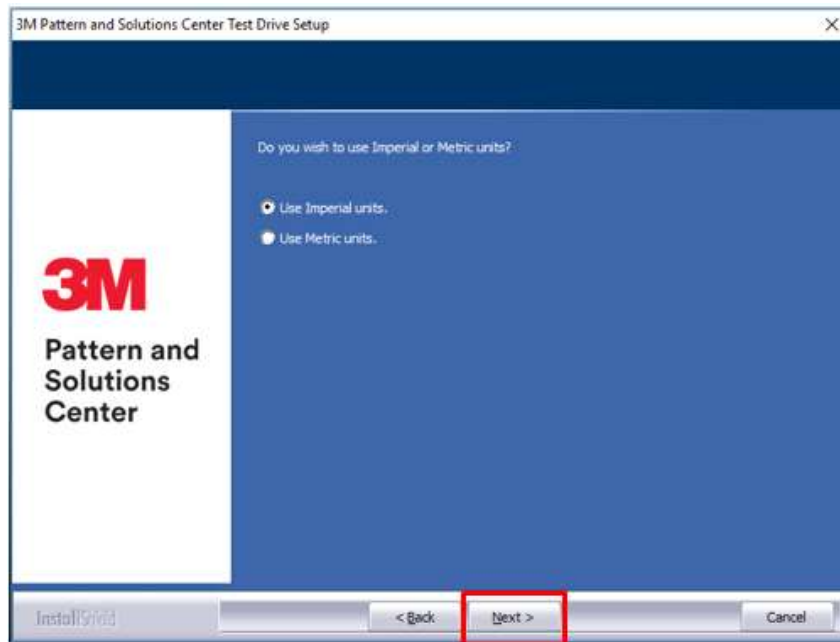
3M Pattern and Solutions Center Test Drive Setup

×

3M

Pattern and Solutions Center

Do you wish to use Imperial or Metric units?

Use Imperial units.

Use Metric units.

InstallShield

< Back

Next >

Cancel